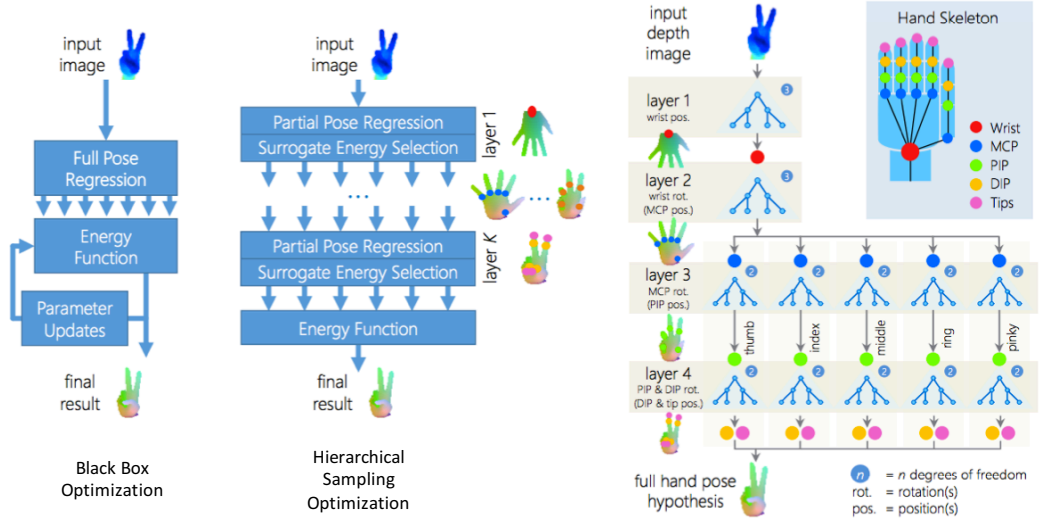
input image

Full Pose Regression

Energy Function

Parameter Updates

final result

Black Box Optimization

input image

Partial Pose Regression

Surrogate Energy Selection

layer 1

...

...

Partial Pose Regression

Surrogate Energy Selection

layer K

Energy Function

final result

Hierarchical Sampling Optimization

input depth image

Hand Skeleton

Wrist

MCP

PIP

DIP

Tips

layer 1
wrist pos.

3

layer 2
wrist rot. (MCP pos.)

3

layer 3
MCP rot. (PIP pos.)

2

2

2

2

2

thumb

index

middle

ring

pinky

layer 4
PIP & DIP rot. (DIP & tip pos.)

2

2

2

2

2

full hand pose hypothesis

$n$ = $n$ degrees of freedom

rot. = rotation(s)

pos. = position(s)